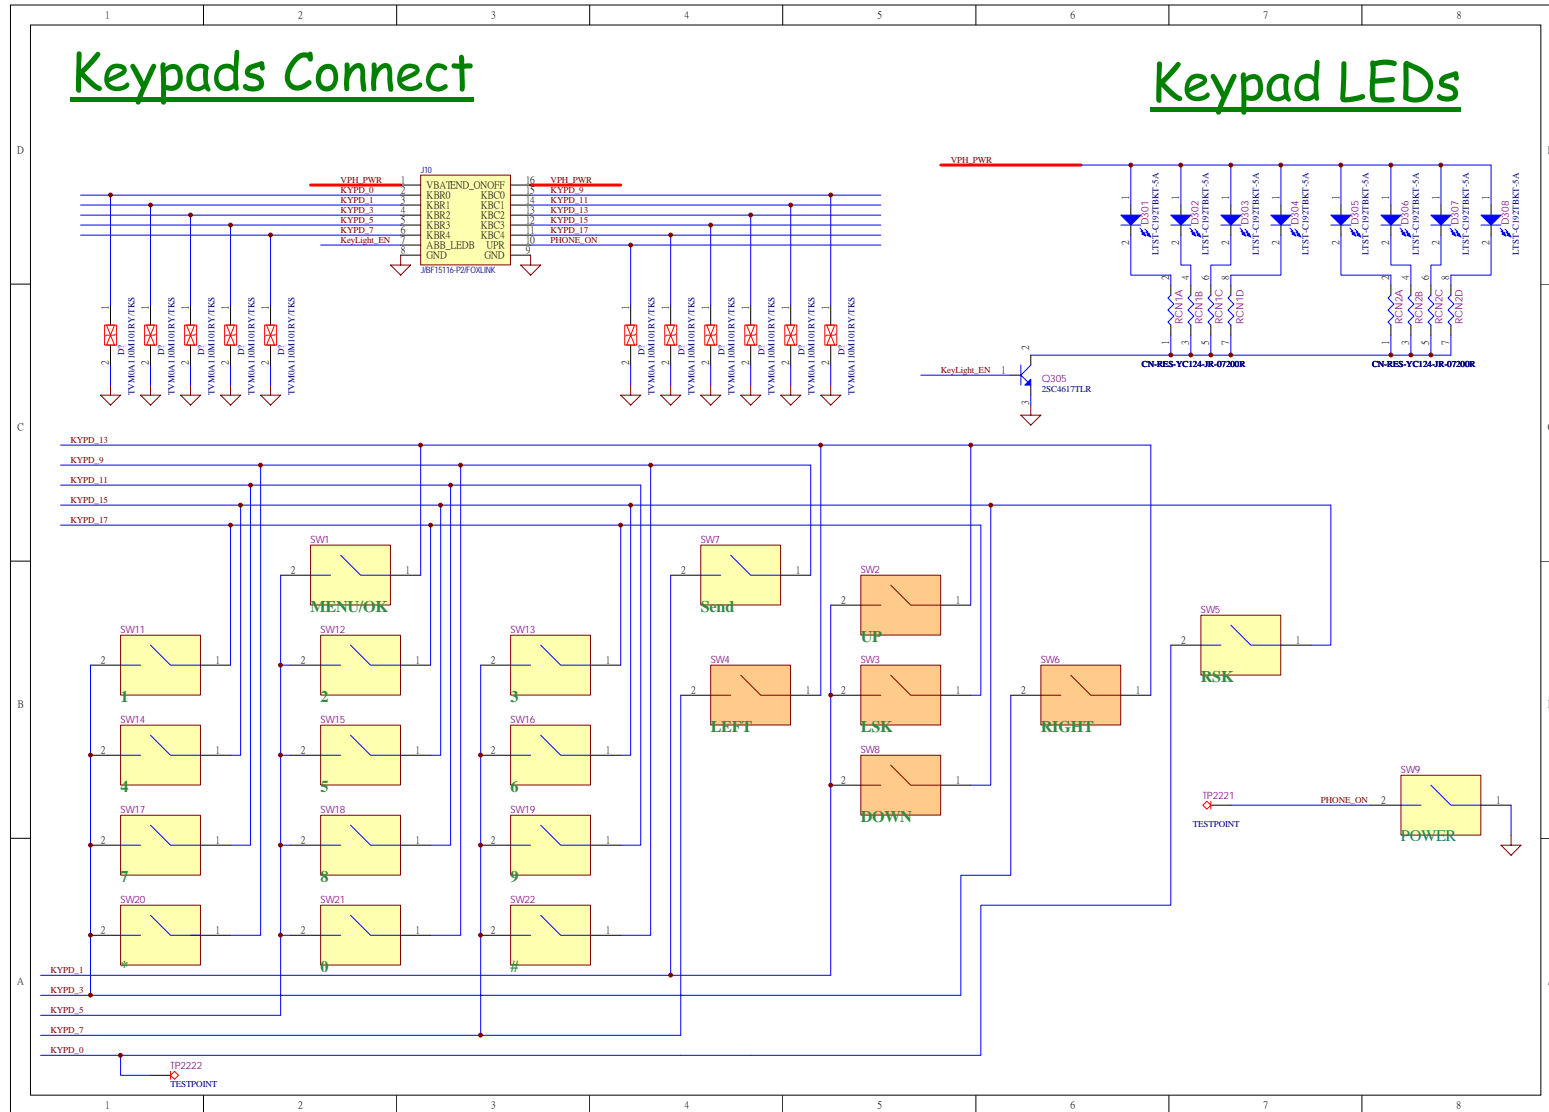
1 2 3 4 5 6 7 8

D

C

B

A

Keypads Connect

Keypad LEDs

J10

| | | | |
|---|---|---|---|
| VPH_PWR 1 | VBATEND_ONOFF | | 16 VPH_PWR |
| KYPD_0 2 | KBR0 | KBC0 | 15 KYPD_9 |
| KYPD_1 3 | KBR1 | KBC1 | 14 KYPD_11 |
| KYPD_3 4 | KBR2 | KBC2 | 13 KYPD_13 |
| KYPD_5 5 | KBR3 | KBC3 | 12 KYPD_15 |
| KYPD_7 6 | KBR4 | KBC4 | 11 KYPD_17 |
| KeyLight_EN 7 | ABB_LEDB | UPR | 10 PHONE_ON |
| 8 | GND | GND | 9 |

JBF15116-P2/FOXLINK

D? TVM0A110M101RY/TKS
D? TVM0A110M101RY/TKS
D? TVM0A110M101RY/TKS
D? TVM0A110M101RY/TKS
D? TVM0A110M101RY/TKS

D? TVM0A110M101RY/TKS
D? TVM0A110M101RY/TKS
D? TVM0A110M101RY/TKS
D? TVM0A110M101RY/TKS
D? TVM0A110M101RY/TKS
D? TVM0A110M101RY/TKS

VPH_PWR

D301 LTST-C192TBKT-5A
D302 LTST-C192TBKT-5A
D303 LTST-C192TBKT-5A
D304 LTST-C192TBKT-5A
D305 LTST-C192TBKT-5A
D306 LTST-C192TBKT-5A
D307 LTST-C192TBKT-5A
D308 LTST-C192TBKT-5A

RCN1A RCN1B RCN1C RCN1D
RCN2A RCN2B RCN2C RCN2D

CN-RES-YC124-JR-07200R
CN-RES-YC124-JR-07200R

KeyLight_EN 1
Q305
2SC4617TLR

KYPD_13
KYPD_9
KYPD_11
KYPD_15
KYPD_17

SW1 MENU/OK
SW7 Send
SW2 UP
SW5 RSK
SW11 1
SW12 2
SW13 3
SW4 LEFT
SW3 LSK
SW6 RIGHT
SW14 4
SW15 5
SW16 6
SW8 DOWN
SW17 7
SW18 8
SW19 9
TP2221
TESTPOINT
PHONE_ON
SW9 POWER
SW20 *
SW21 0
SW22 #

KYPD_1
KYPD_3
KYPD_5
KYPD_7
KYPD_0

TP2222
TESTPOINT

1 2 3 4 5 6 7 8